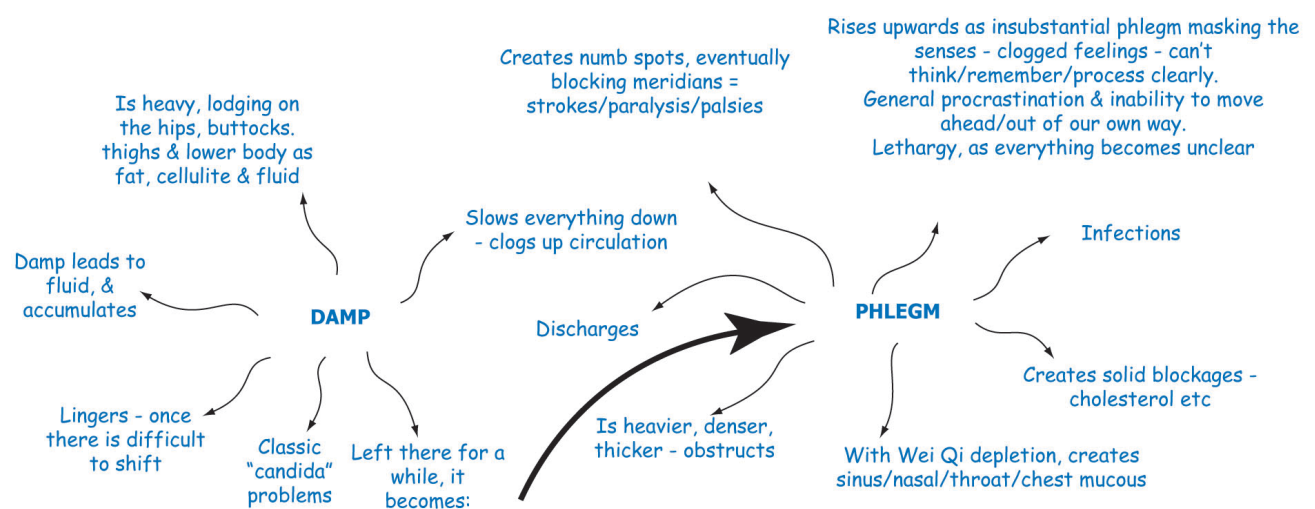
Is heavy, lodging on the hips, buttocks. thighs & lower body as fat, cellulite & fluid

Damp leads to fluid, & accumulates

DAMP

Slows everything down - clogs up circulation

Lingers - once there is difficult to shift

Classic "candida" problems

Left there for a while, it becomes:

Creates numb spots, eventually blocking meridians = strokes/paralysis/palsies

Discharges

Is heavier, denser, thicker - obstructs

Rises upwards as insubstantial phlegm masking the senses - clogged feelings - can't think/remember/process clearly.
General procrastination & inability to move ahead/out of our own way.
Lethargy, as everything becomes unclear

PHLEGM

Infections

Creates solid blockages - cholesterol etc

With Wei Qi depletion, creates sinus/nasal/throat/chest mucous